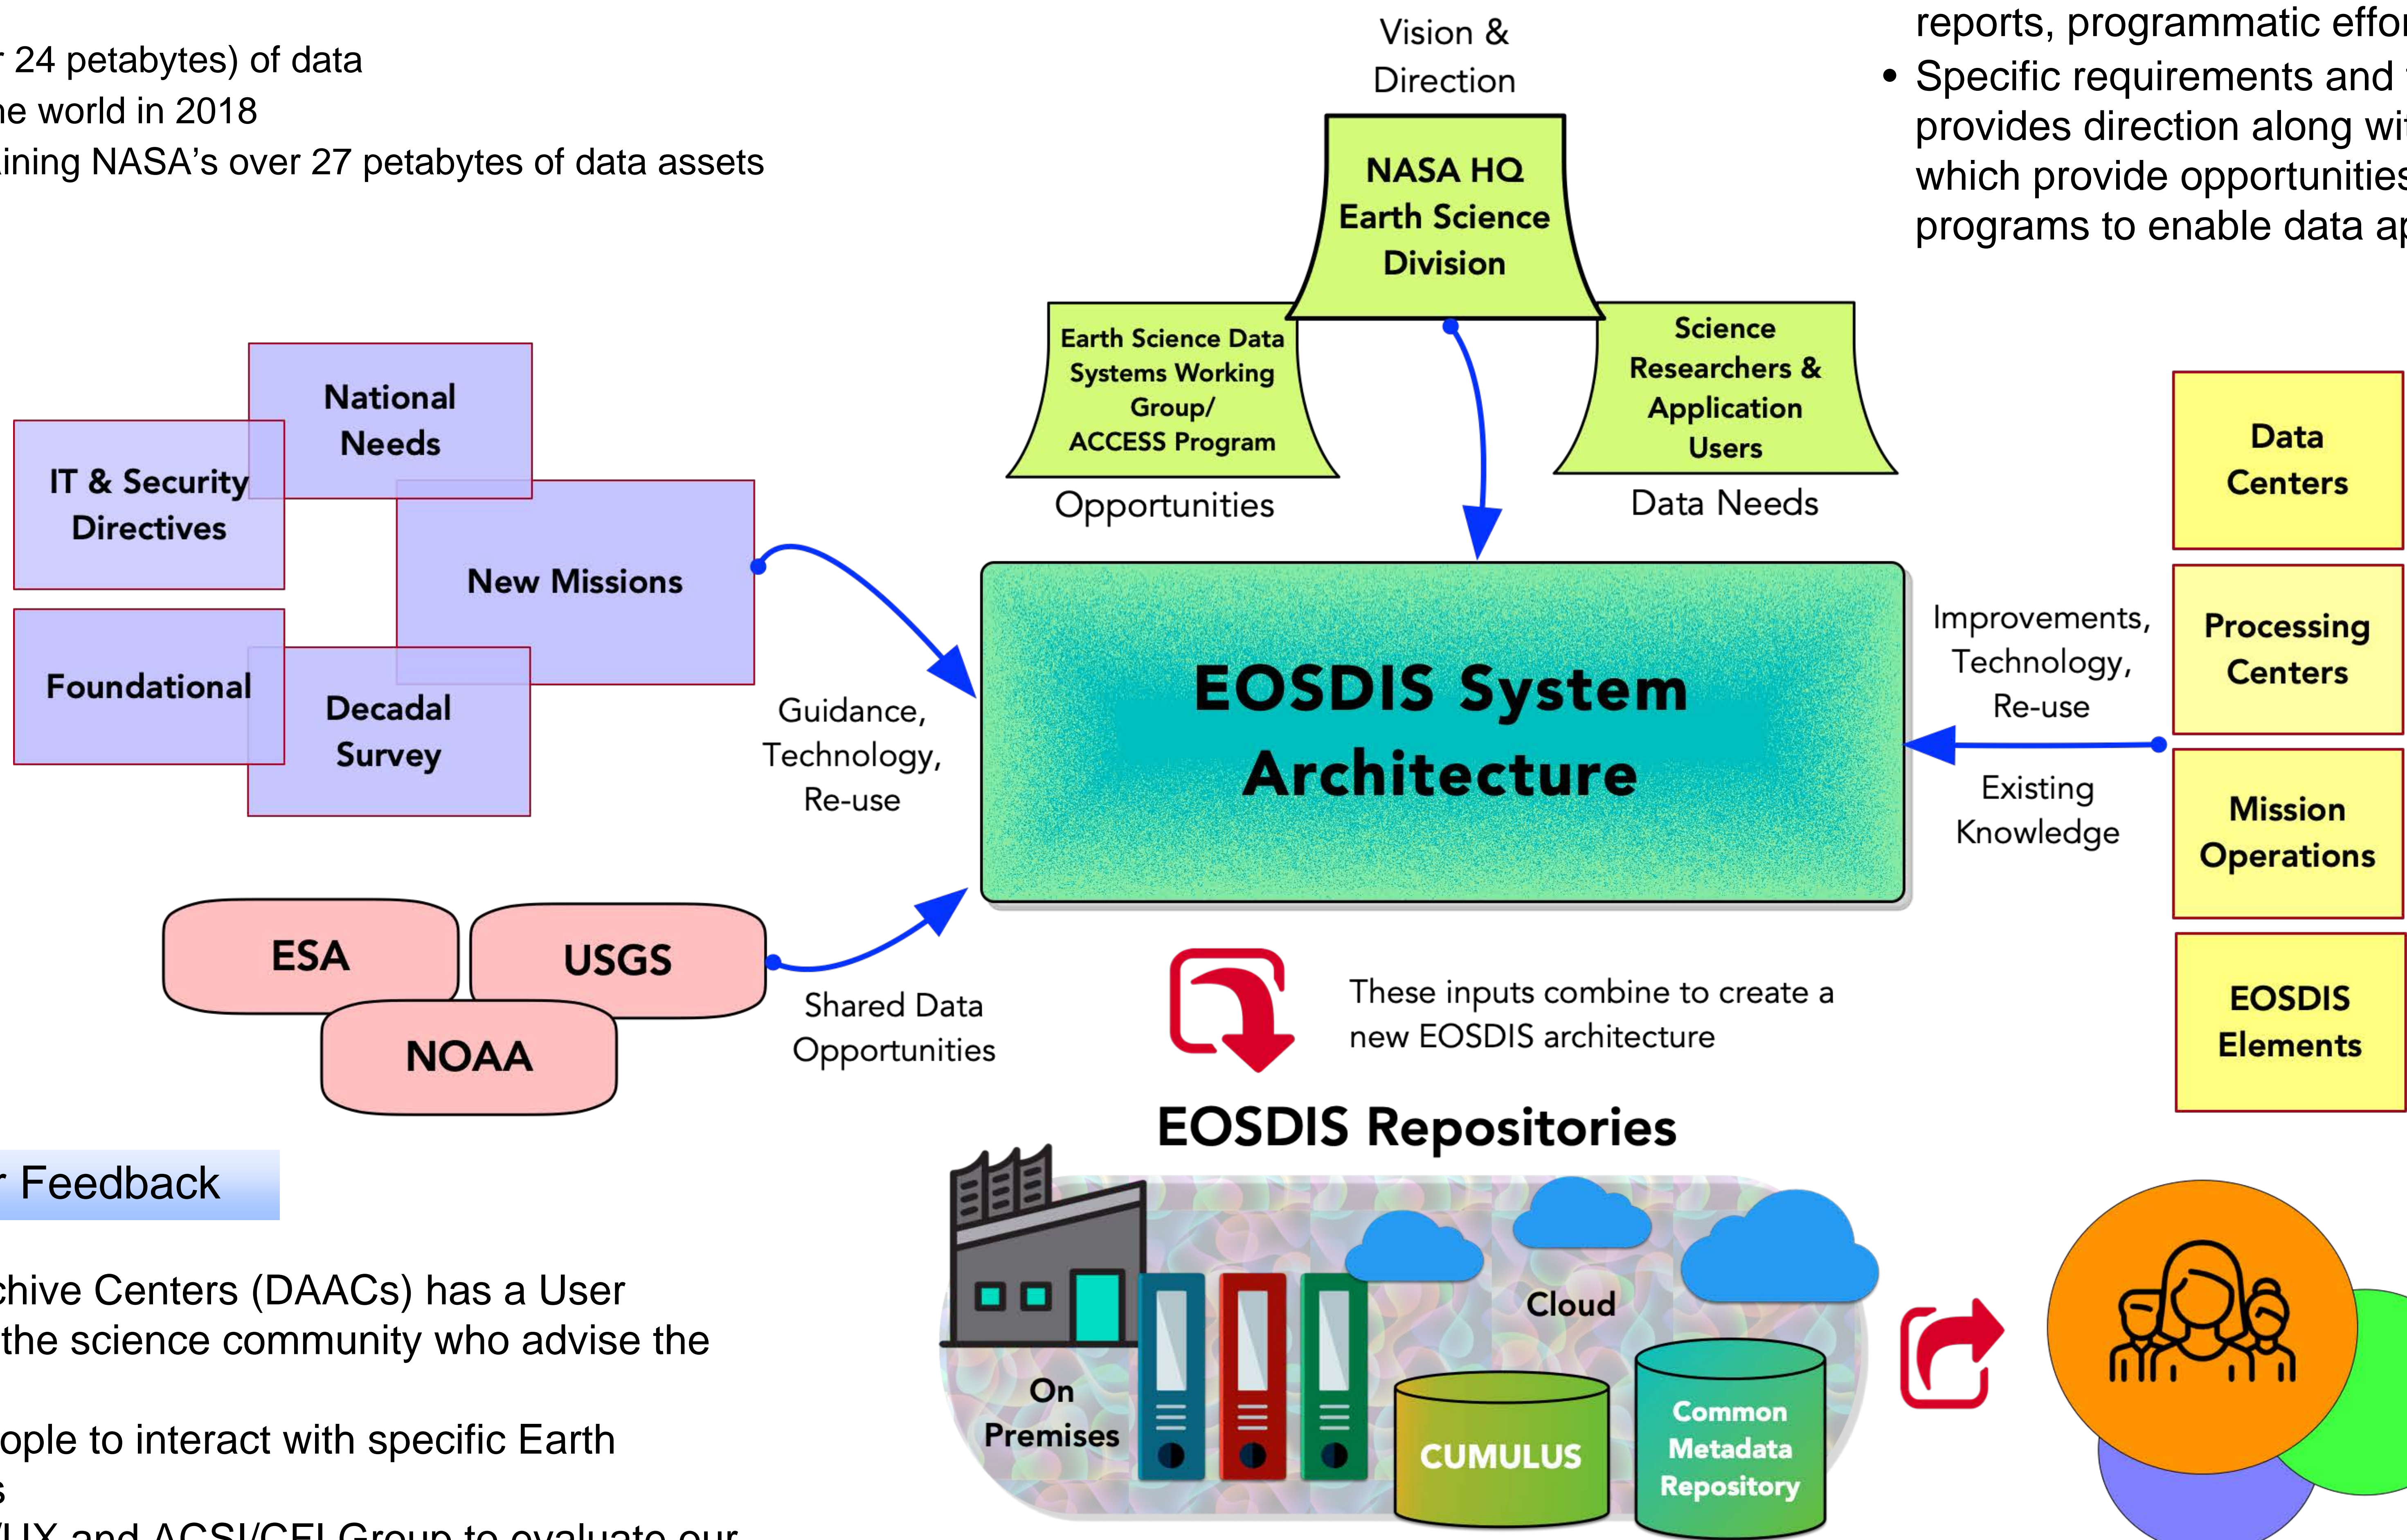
r 24 petabytes) of data
ne world in 2018
aining NASA's over 27 petabytes of data assets

Vision & Direction

NASA HQ Earth Science Division

reports, programmatic effor
• Specific requirements and provides direction along wi which provide opportunities programs to enable data ap

Earth Science Data Systems Working Group/ ACCESS Program

Opportunities

Science Researchers & Application Users

Data Needs

National Needs

IT & Security Directives

New Missions

Foundational

Decadal Survey

Guidance, Technology, Re-use

EOSDIS System Architecture

Improvements, Technology, Re-use

Existing Knowledge

Data Centers

Processing Centers

Mission Operations

EOSDIS Elements

ESA

USGS

NOAA

Shared Data Opportunities

These inputs combine to create a new EOSDIS architecture

EOSDIS Repositories

r Feedback

chive Centers (DAACs) has a User
the science community who advise the

ople to interact with specific Earth
s

Cloud

On Premises

CUMULUS

Common Metadata Repository

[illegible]UX and ACSI/CFI Group to evaluate our